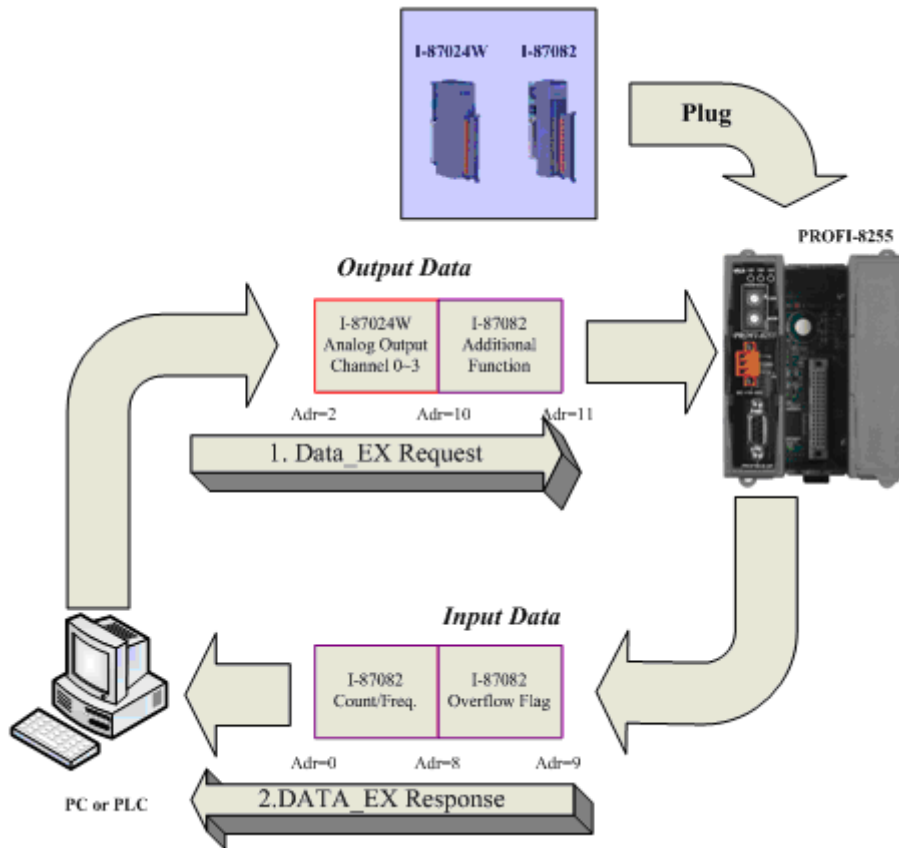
I-87024W I-87082

Plug

PROFI-8255

Output Data

| I-87024W Analog Output Channel 0~3 | I-87082 Additional Function |
|---|---|

Adr=2 Adr=10 Adr=11

1. Data_EX Request

Input Data

| I-87082 Count/Freq. | I-87082 Overflow Flag |
|---|---|

Adr=0 Adr=8 Adr=9

PC or PLC

2.DATA_EX Response